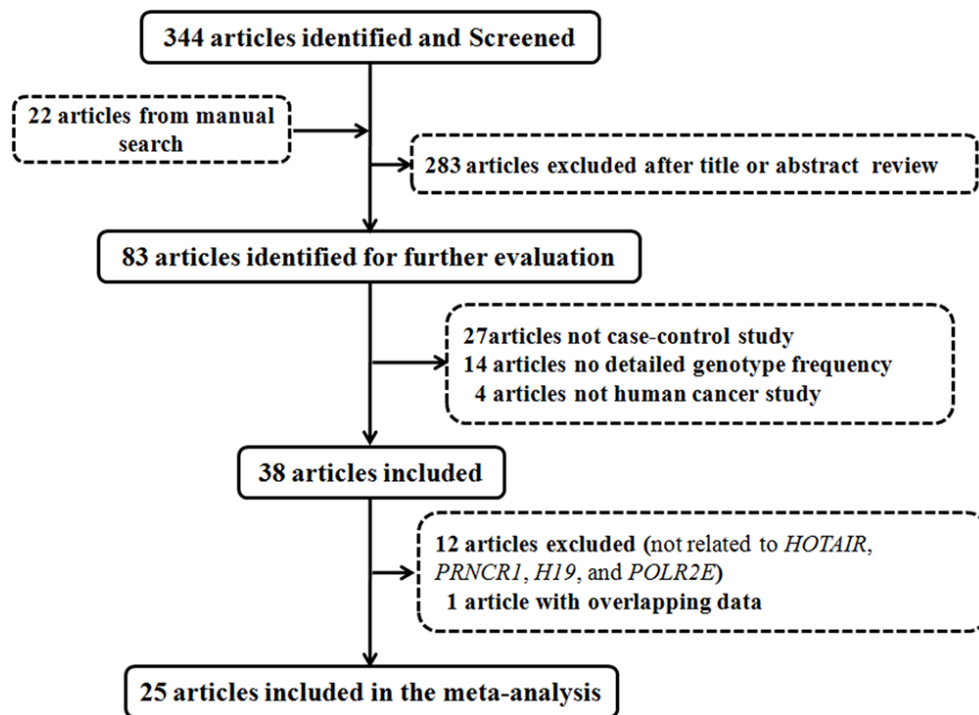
344 articles identified and Screened

22 articles from manual search

283 articles excluded after title or abstract review

83 articles identified for further evaluation

27articles not case-control study
14 articles no detailed genotype frequency
4 articles not human cancer study

38 articles included

12 articles excluded (not related to HOTAIR, PRNCR1, H19, and POLR2E)
1 article with overlapping data

25 articles included in the meta-analysis